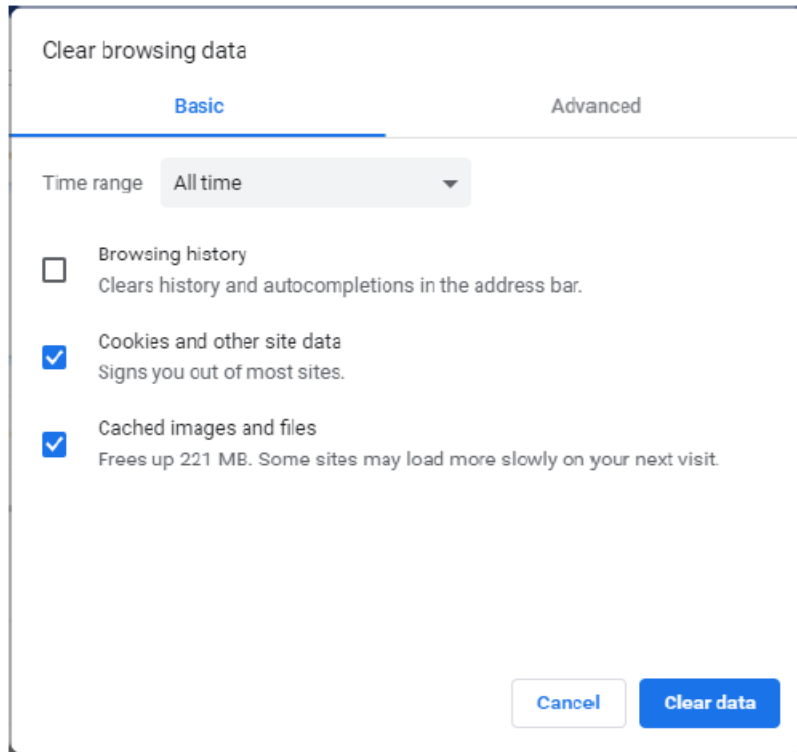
Clear browsing data

Basic

Advanced

Time range

All time

Browsing history

Clears history and autocompletions in the address bar.

Cookies and other site data

Signs you out of most sites.

Cached images and files

Frees up 221 MB. Some sites may load more slowly on your next visit.

Cancel

Clear data